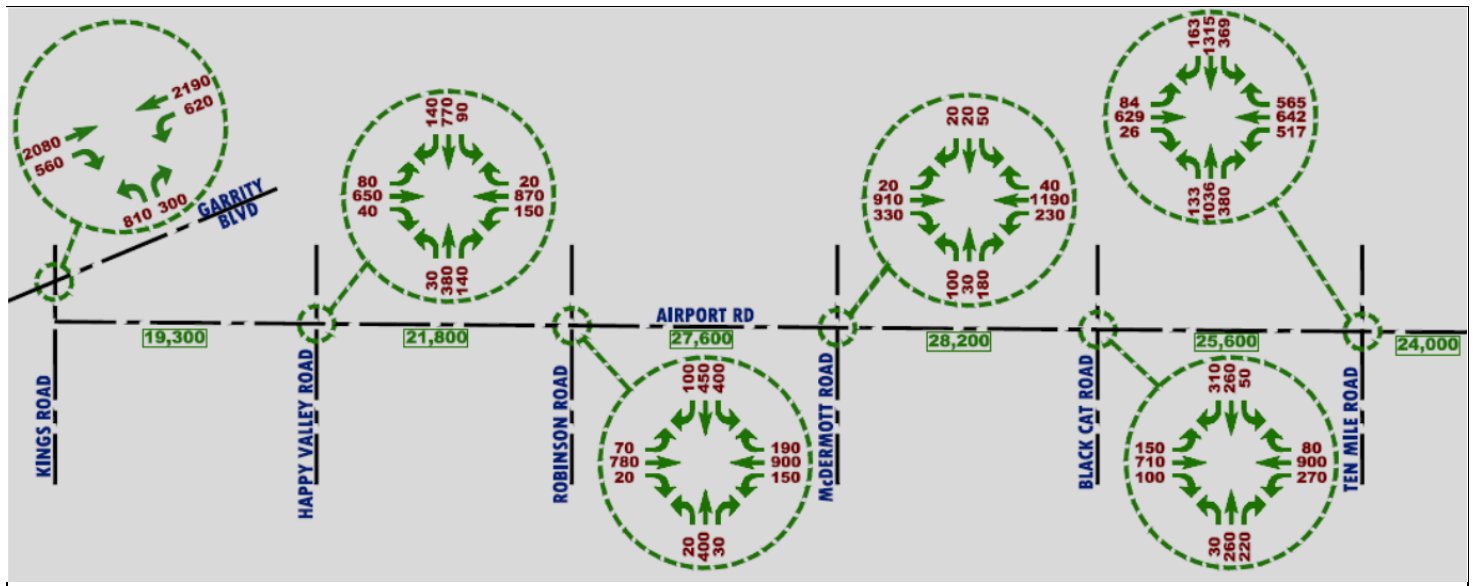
2190
620
2080
560
810 300
GARRITY BLVD

140 770 90
80
650
40
20
870
150
30 380 140

20 20 50
20
910
330
40
1190
230
100 30 180

163 1315 369
84
629
26
565
642
517
133 1036 380

AIRPORT RD
19,300
21,800
27,600
28,200
25,600
24,000

KINGS ROAD
HAPPY VALLEY ROAD
ROBINSON ROAD
McDERMOTT ROAD
BLACK CAT ROAD
TEN MILE ROAD

100 450 400
70
780
20
190
900
150
20 400 30

310 260 50
150
710
100
80
900
270
30 260 220